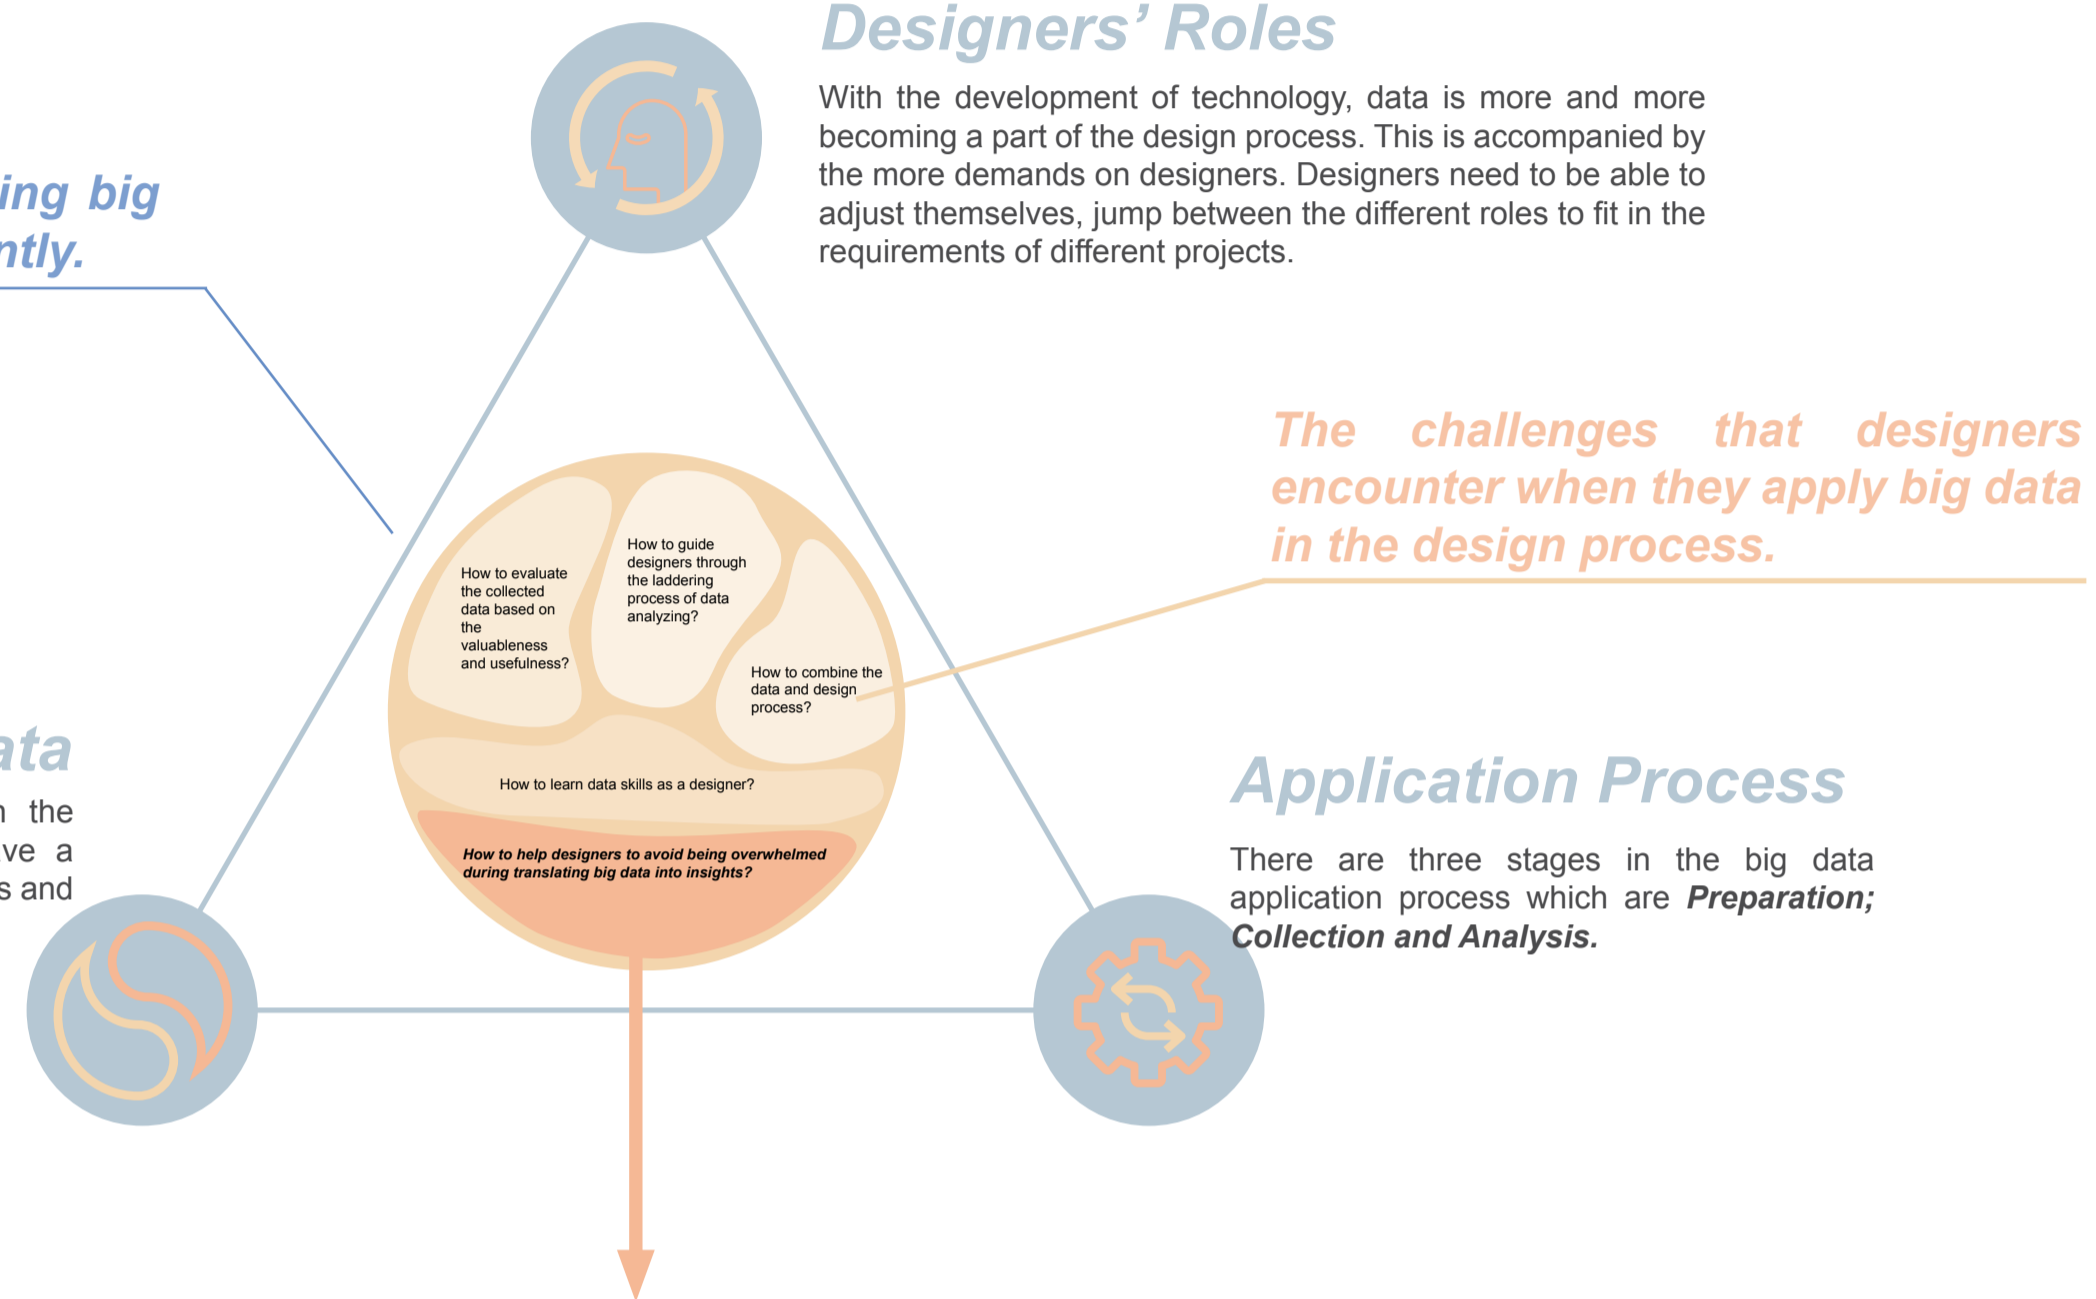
ing big
ntly.

Designers' Roles

With the development of technology, data is more and more becoming a part of the design process. This is accompanied by the more demands on designers. Designers need to be able to adjust themselves, jump between the different roles to fit in the requirements of different projects.

The challenges that designers encounter when they apply big data in the design process.

How to evaluate the collected data based on the valuableness and usefulness?

How to guide designers through the laddering process of data analyzing?

How to combine the data and design process?

How to learn data skills as a designer?

How to help designers to avoid being overwhelmed during translating big data into insights?

ata
the
ve a
s and

Application Process

There are three stages in the big data application process which are ***Preparation; Collection and Analysis.***